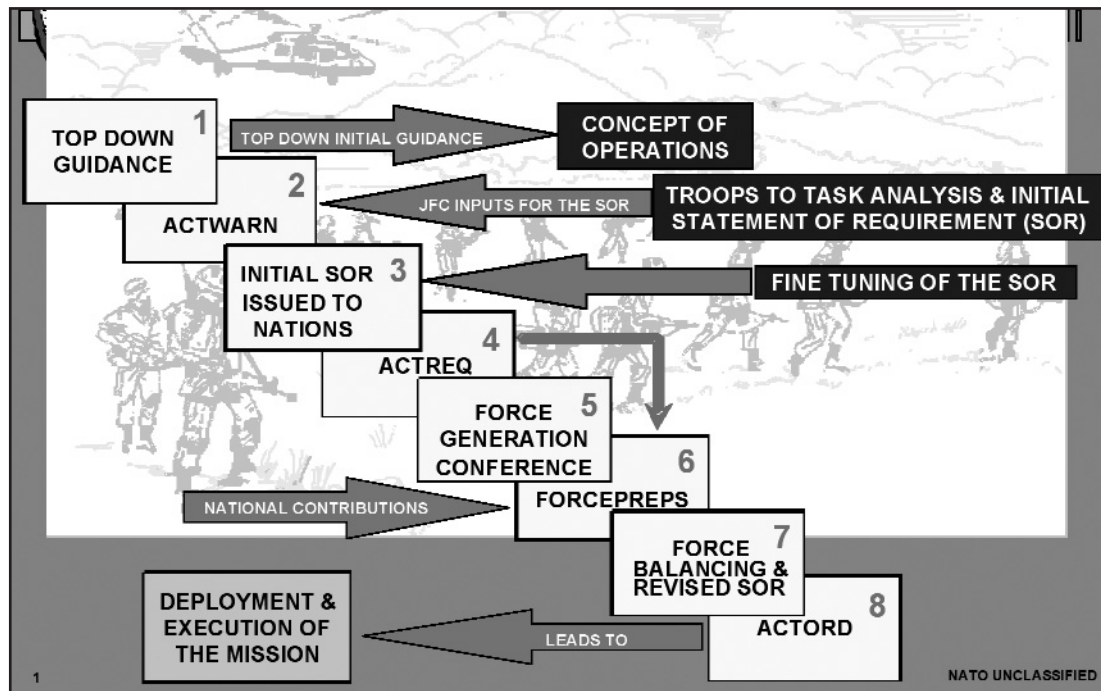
TOP DOWN GUIDANCE 1

TOP DOWN INITIAL GUIDANCE

CONCEPT OF OPERATIONS

2 ACTWARN

JFC INPUTS FOR THE SOR

TROOPS TO TASK ANALYSIS & INITIAL STATEMENT OF REQUIREMENT (SOR)

INITIAL SOR ISSUED TO NATIONS 3

FINE TUNING OF THE SOR

4 ACTREQ

FORCE GENERATION CONFERENCE 5

6 FORCEPREPS

NATIONAL CONTRIBUTIONS

FORCE BALANCING & REVISED SOR 7

8 ACTORD

LEADS TO

DEPLOYMENT & EXECUTION OF THE MISSION

1

NATO UNCLASSIFIED